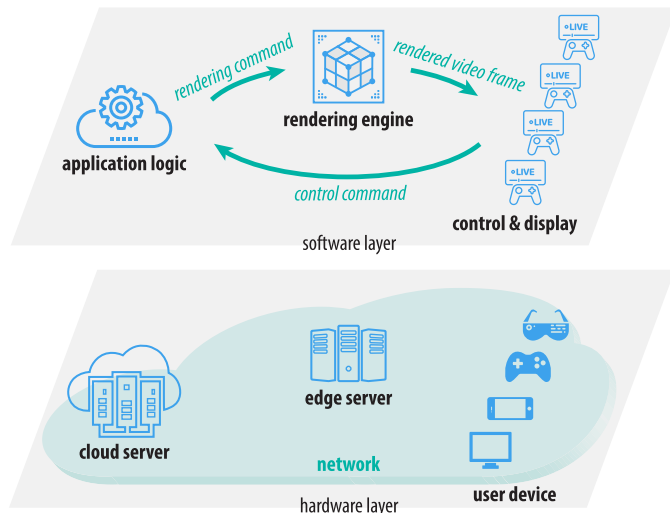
rendering command
rendered video frame
rendering engine
application logic
control command
control & display
LIVE
LIVE
LIVE
LIVE
software layer

cloud server
edge server
network
user device
hardware layer